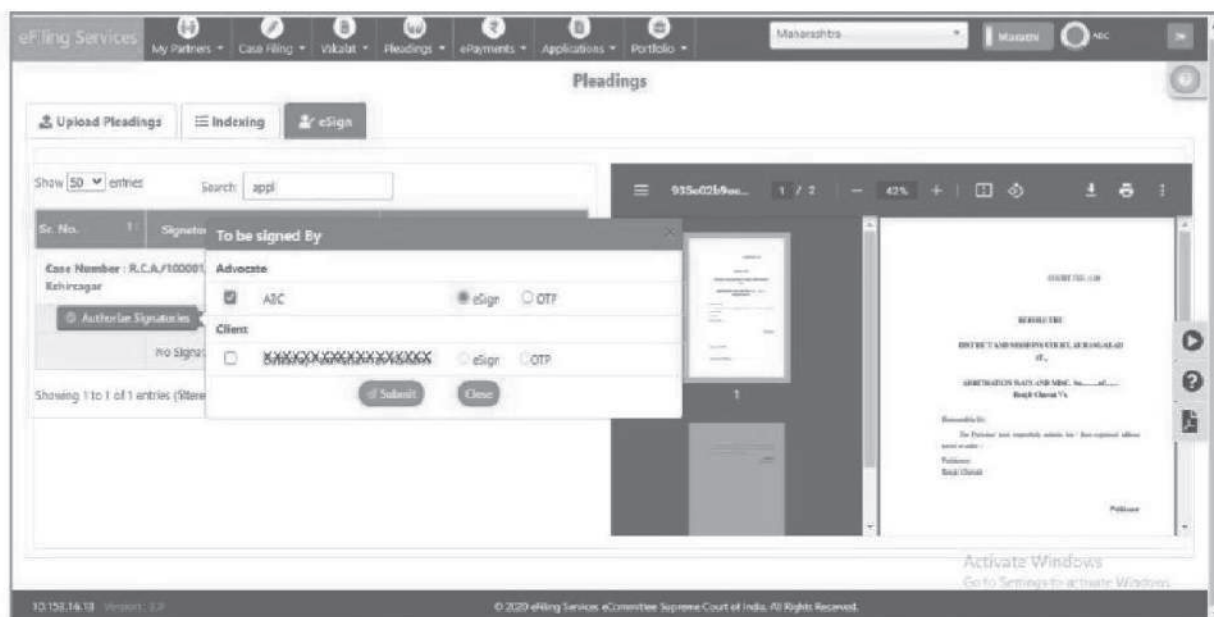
eFiling Services My Partners ▾ Case Filing ▾ Vakalat ▾ Pleadings ▾ ePayments ▾ Applications ▾ Portfolio ▾ Maharashtra Marathi ABC

Pleadings

Upload Pleadings Indexing eSign

Show 50 entries Search: appl

Sr. No. Signato

Case Number : R.C.A./100001 Rahiragar

Authorize Signatories

No Signa

Showing 1 to 1 of 1 entries (filtere

To be signed By

Advocate

ABC eSign OTP

Client

XXXXXXXXXXXXXXXXXX eSign OTP

Submit Close

935e02b9ae... 1 / 2 — 42% +

1

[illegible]

BEFORE THE

DISTRICT AND SESSIONS COURT, AURANGABAD AT ,

ARBITRATION PETN AND MISC. No....of.....

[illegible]

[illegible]

Petitioner

Activate Windows
Go to Settings to activate Windows.

10.153.14.18 Version: 3.2

© 2020 eFiling Services eCommittee Supreme Court of India. All Rights Reserved.